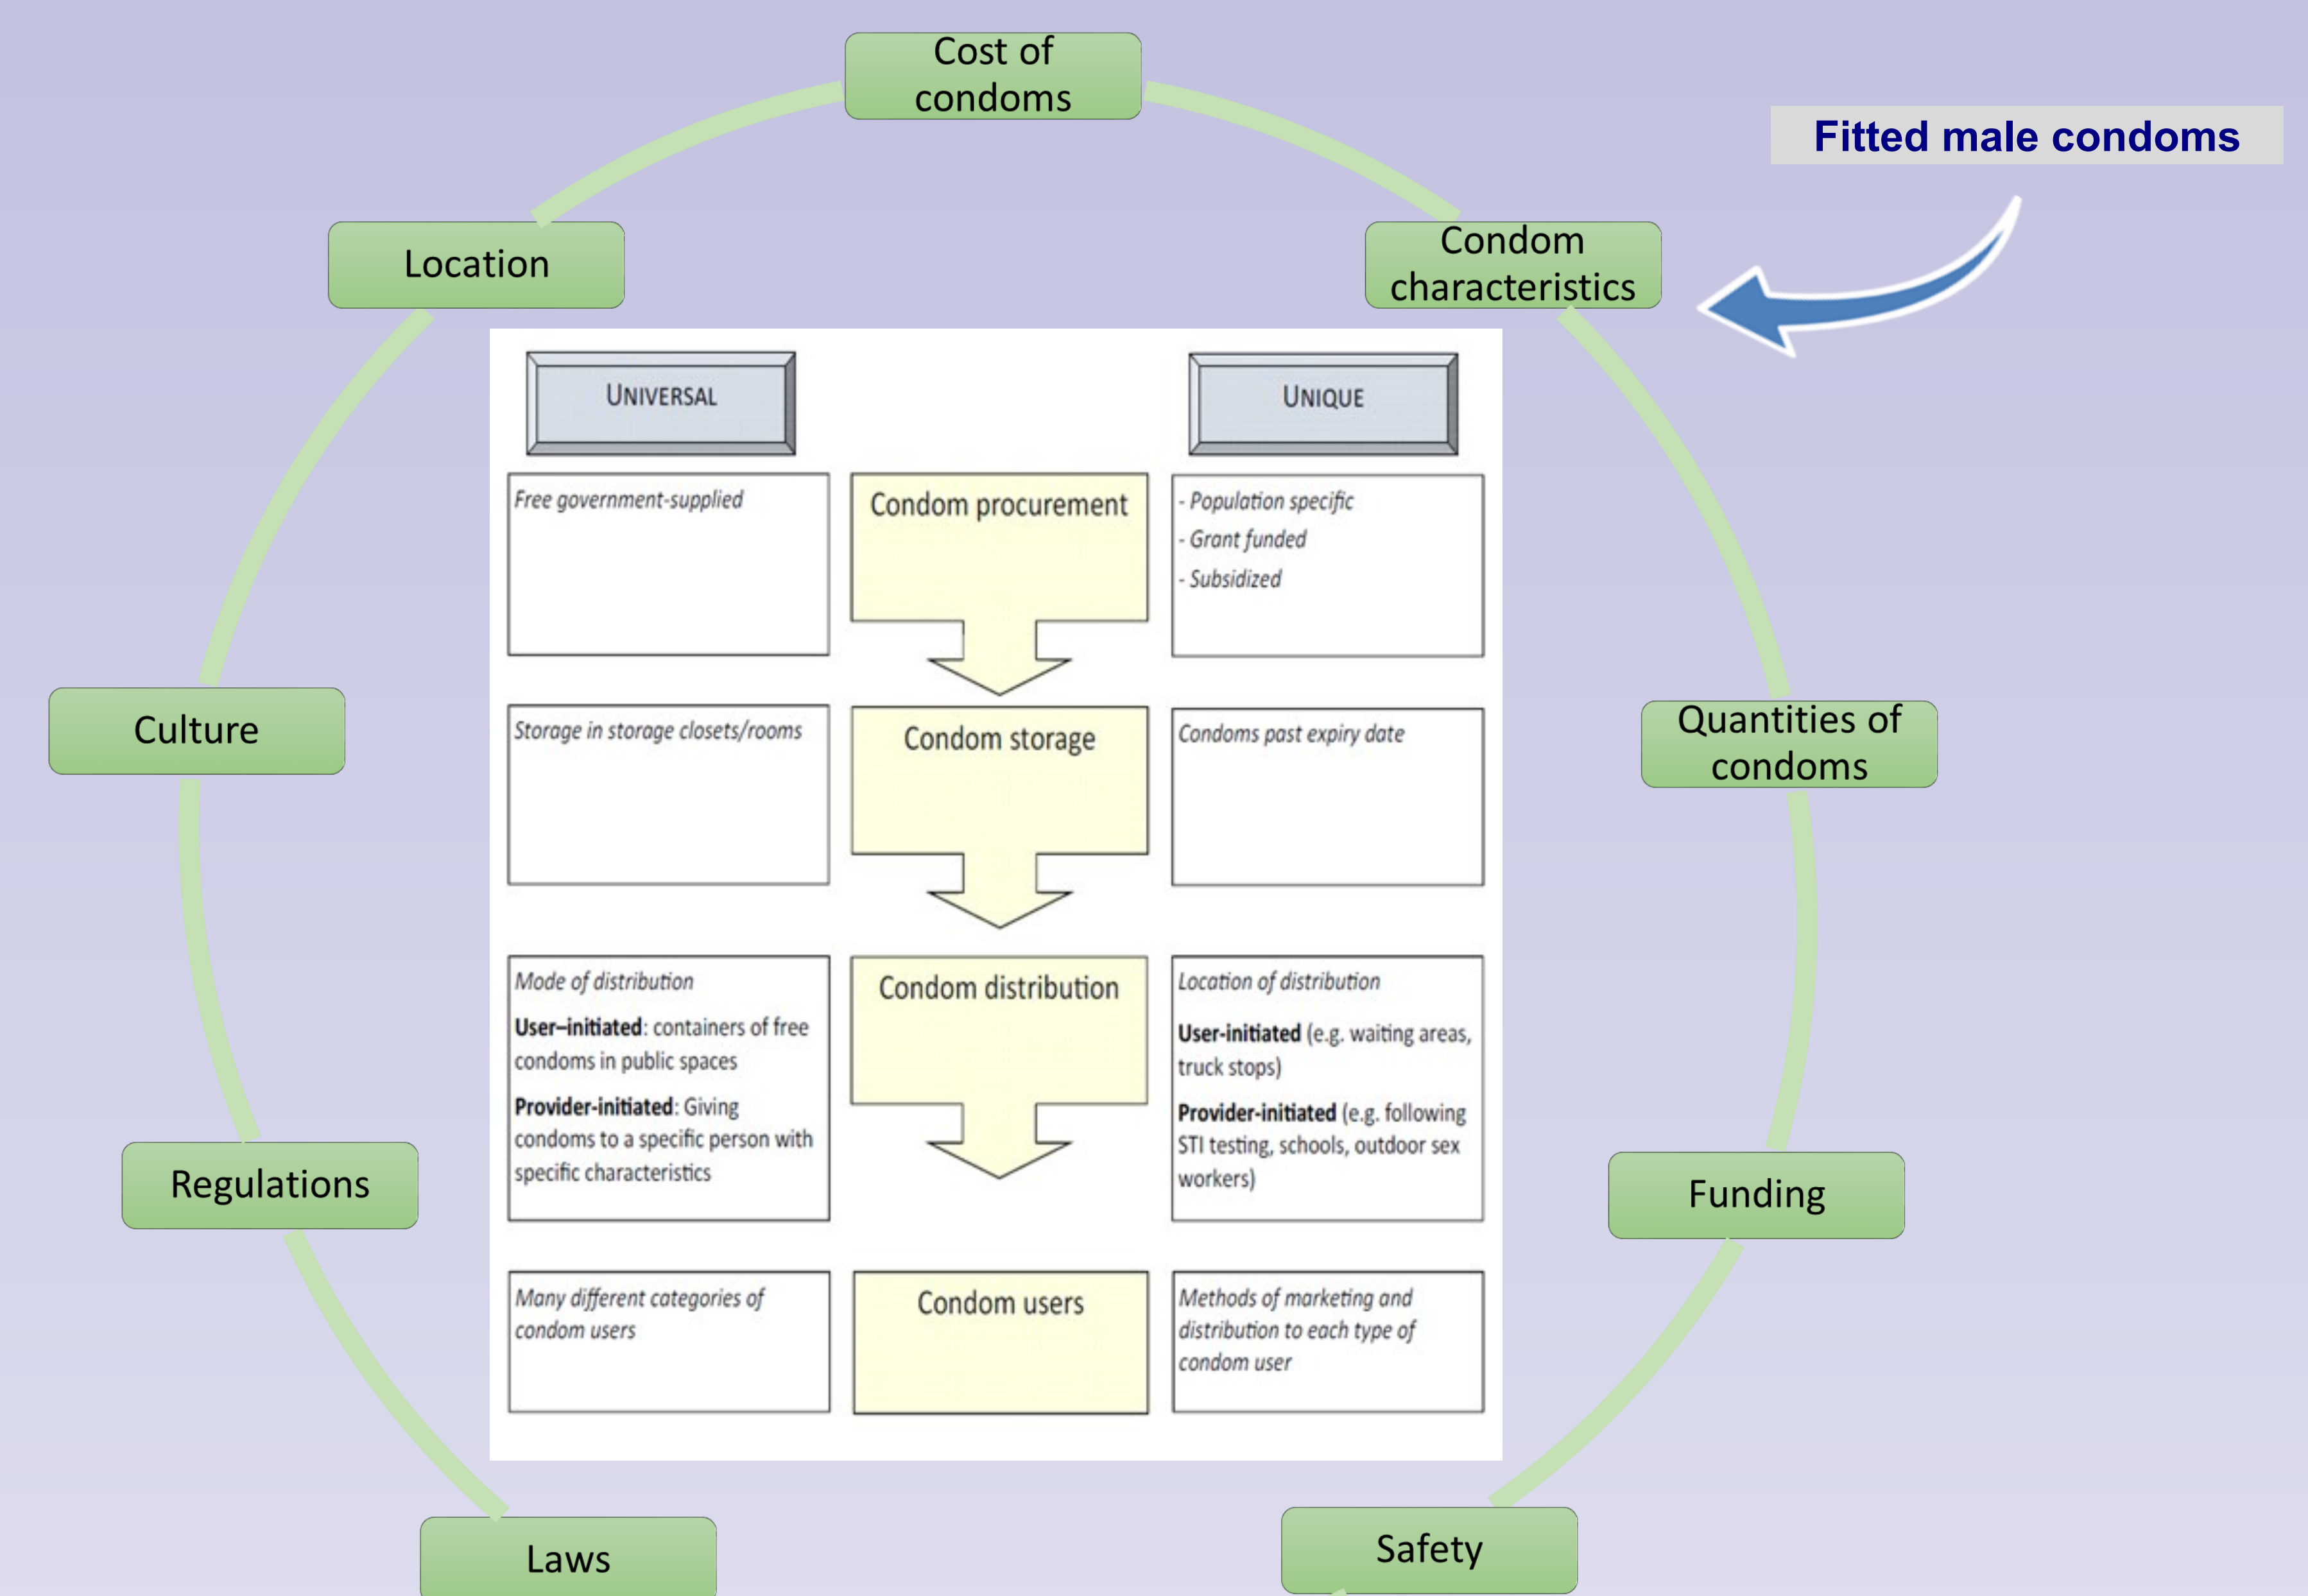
Cost of condoms

Fitted male condoms

Location

Condom characteristics

Universal

Unique

Free government-supplied

Condom procurement

- Population specific
- Grant funded
- Subsidized

Culture

Quantities of condoms

Storage in storage closets/rooms

Condom storage

Condoms past expiry date

Mode of distribution

**User–initiated**: containers of free condoms in public spaces

**Provider-initiated**: Giving condoms to a specific person with specific characteristics

Condom distribution

Location of distribution

**User-initiated** (e.g. waiting areas, truck stops)

**Provider-initiated** (e.g. following STI testing, schools, outdoor sex workers)

Regulations

Funding

Many different categories of condom users

Condom users

Methods of marketing and distribution to each type of condom user

Laws

Safety